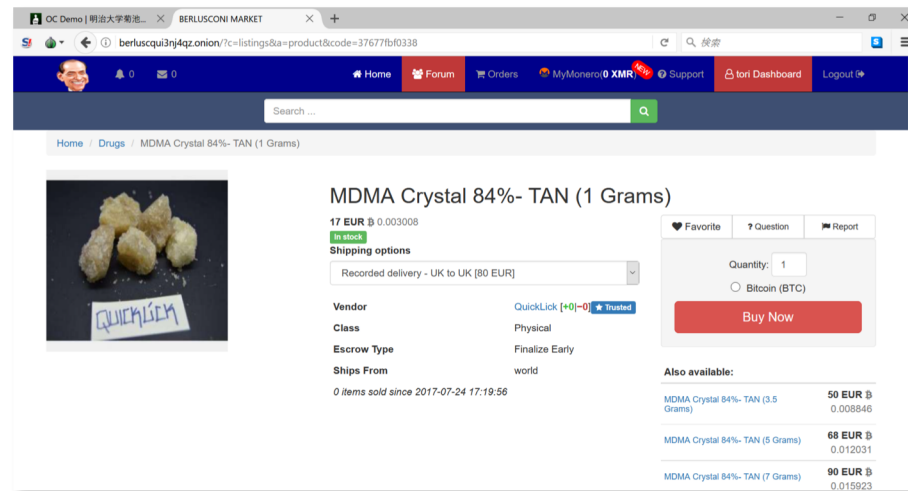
OC Demo | 明治大学菊池... ×
BERLUSCONI MARKET ×
+

berluscqui3nj4qz.onion/?c=listings&a=product&code=37677fbf0338

検索

0 0 Home Forum Orders MyMonero(0 XMR) NEW Support tori Dashboard Logout

Search ...

Home / Drugs / MDMA Crystal 84%- TAN (1 Grams)

QUICKLICK

MDMA Crystal 84%- TAN (1 Grams)

17 EUR ฿ 0.003008

In stock

Shipping options

Recorded delivery - UK to UK [80 EUR]

| | |
|---|---|
| Vendor | QuickLick [+0\|-0] Trusted |
| Class | Physical |
| Escrow Type | Finalize Early |
| Ships From | world |

0 items sold since 2017-07-24 17:19:56

Favorite ? Question Report

Quantity: 1

Bitcoin (BTC)

Buy Now

Also available:

| | |
|---|---|
| MDMA Crystal 84%- TAN (3.5 Grams) | 50 EUR ฿ 0.008846 |
| MDMA Crystal 84%- TAN (5 Grams) | 68 EUR ฿ 0.012031 |
| MDMA Crystal 84%- TAN (7 Grams) | 90 EUR ฿ 0.015923 |